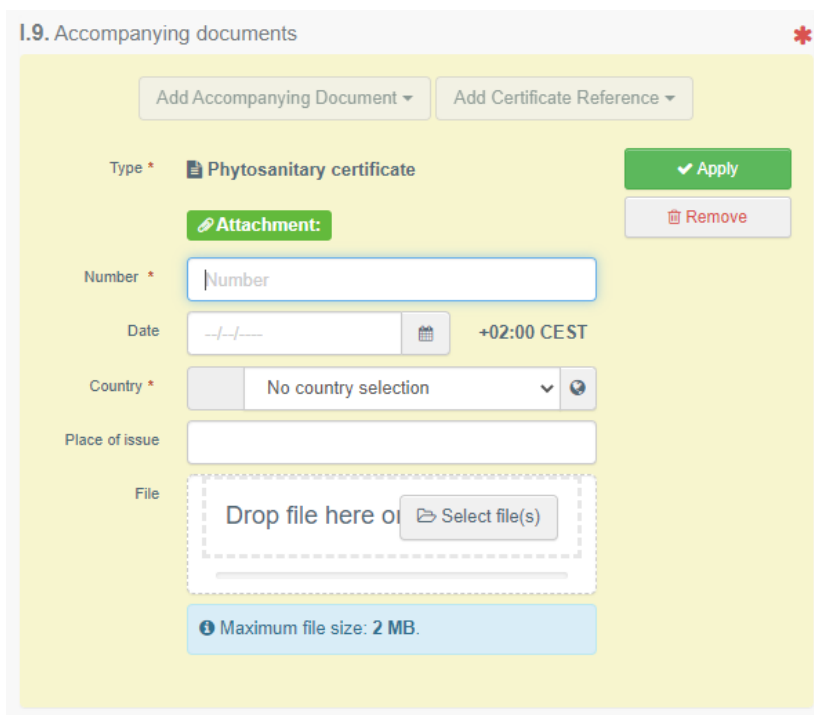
I.9. Accompanying documents *

Add Accompanying Document ▾ Add Certificate Reference ▾

Type * Phytosanitary certificate

Apply

Remove

Attachment:

Number * Number

Date --/--/---- +02:00 CEST

Country * No country selection

Place of issue

File Drop file here or Select file(s)

Maximum file size: 2 MB.